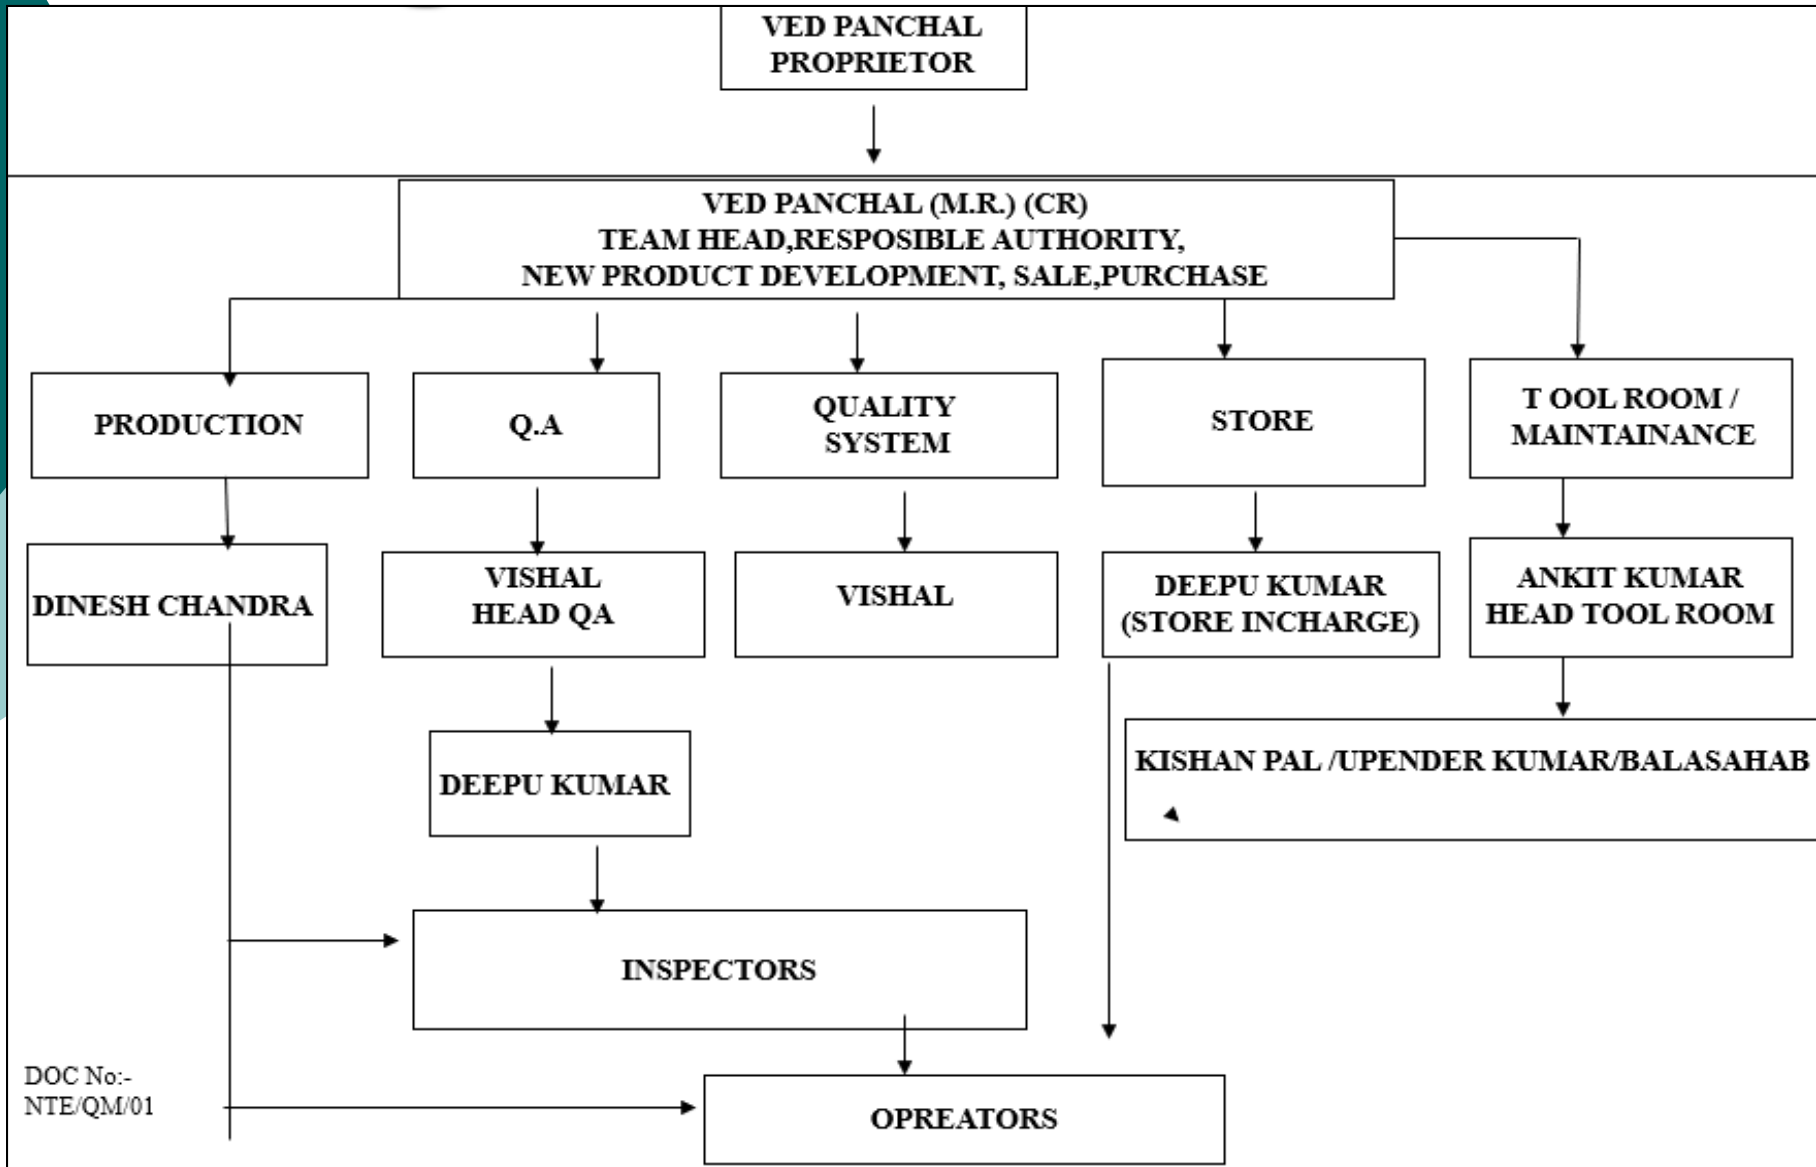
VED PANCHAL
PROPRIETOR

VED PANCHAL (M.R.) (CR)
TEAM HEAD,RESPOSIBLE AUTHORITY,
NEW PRODUCT DEVELOPMENT, SALE,PURCHASE

PRODUCTION

Q.A

QUALITY SYSTEM

STORE

T OOL ROOM / MAINTAINANCE

DINESH CHANDRA

VISHAL
HEAD QA

VISHAL

DEEPU KUMAR
(STORE INCHARGE)

ANKIT KUMAR
HEAD TOOL ROOM

KISHAN PAL /UPENDER KUMAR/BALASAHAB

DEEPU KUMAR

INSPECTORS

DOC No:-
NTE/QM/01

OPREATORS